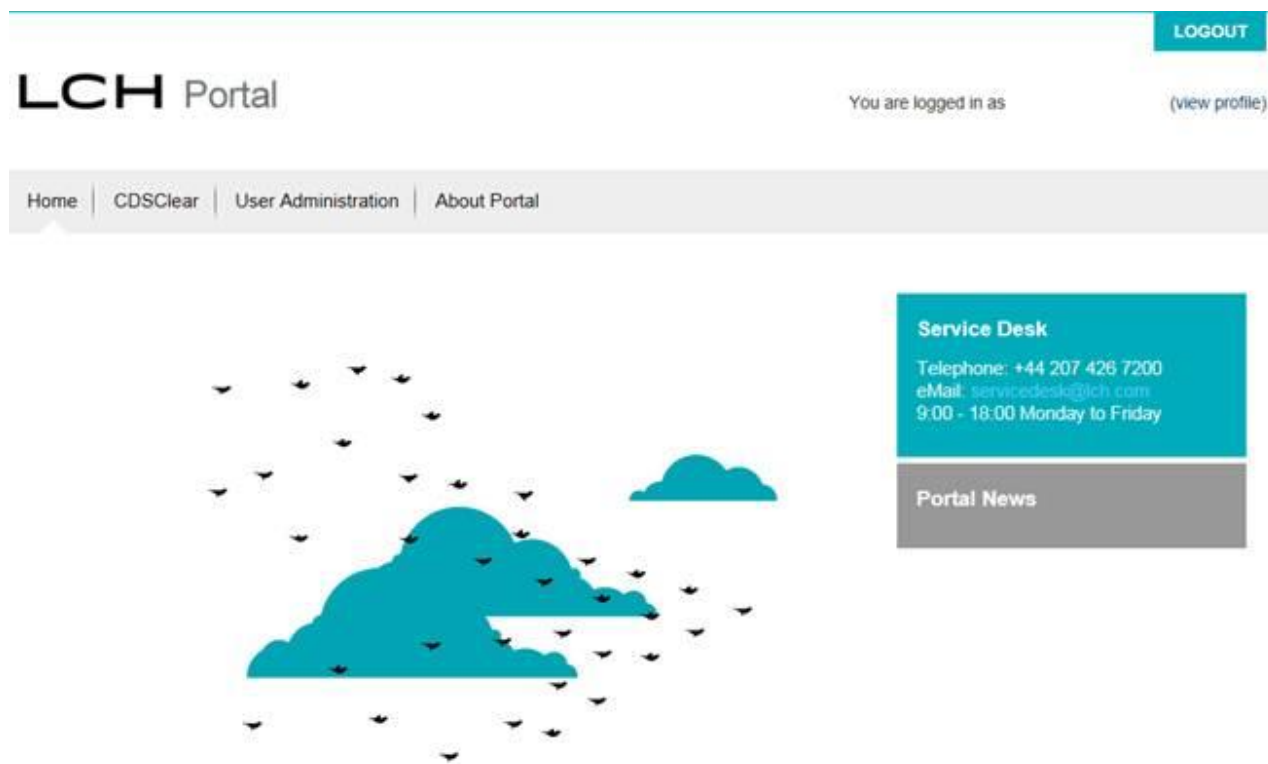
LOGOUT

LCH Portal

You are logged in as

(view profile)

Home | CDSClear | User Administration | About Portal

Service Desk

Telephone: +44 207 426 7200
eMail: servicedesk@lch.com
9:00 - 18:00 Monday to Friday

Portal News